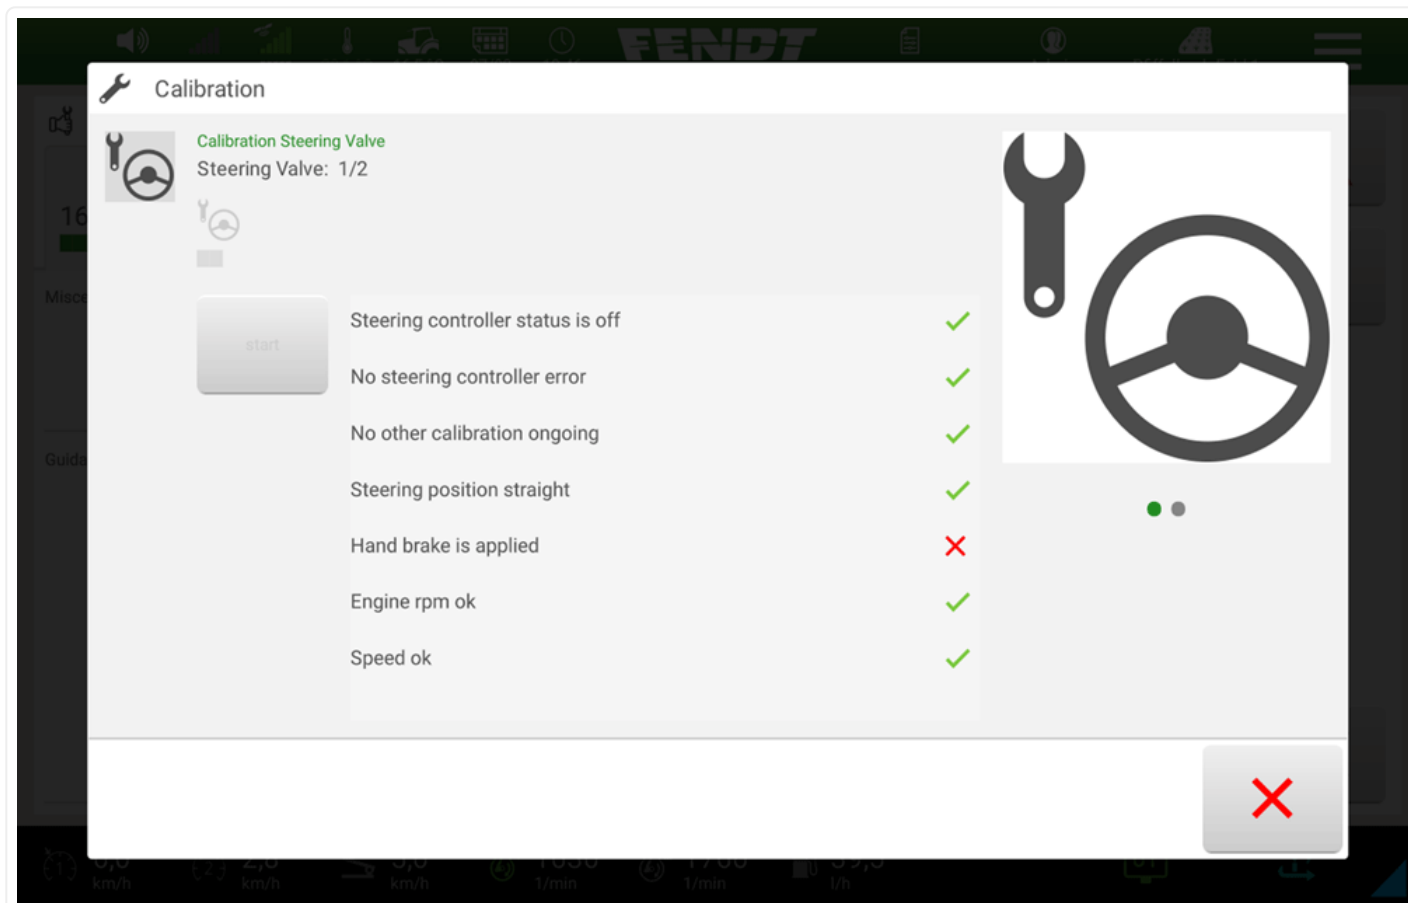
FENDT

Calibration

Calibration Steering Valve
Steering Valve: 1/2

start

Steering controller status is off
No steering controller error
No other calibration ongoing
Steering position straight
Hand brake is applied
Engine rpm ok
Speed ok

km/h km/h km/h 1/min 1/min l/h